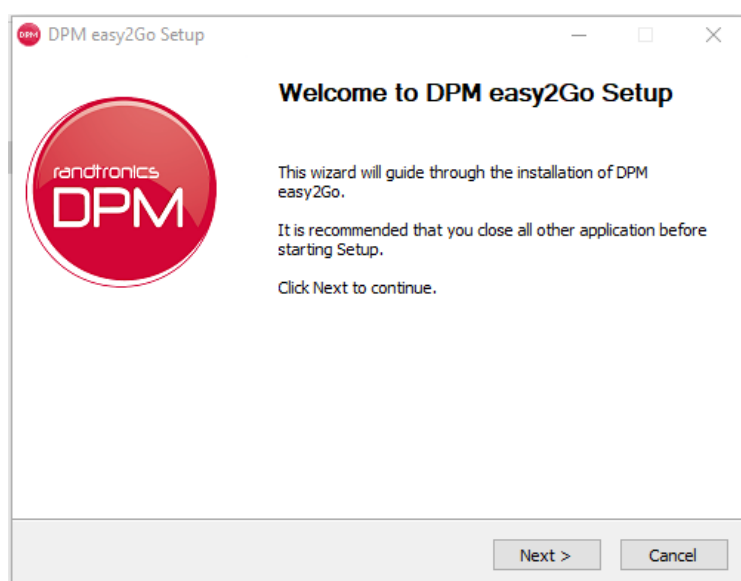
DPM easy2Go Setup

randtronics
DPM

Welcome to DPM easy2Go Setup

This wizard will guide through the installation of DPM easy2Go.

It is recommended that you close all other application before starting Setup.

Click Next to continue.

Next >
Cancel